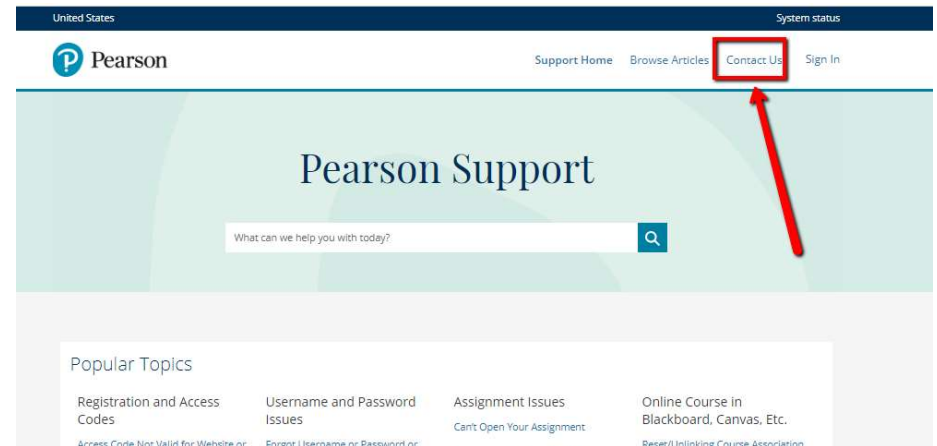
United States

System status

Pearson

Support Home Browse Articles Contact Us Sign In

Pearson Support

What can we help you with today?

Popular Topics

Registration and Access Codes

Access Code Not Valid for Website or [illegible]

Username and Password Issues

Forgot Username or Password or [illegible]

Assignment Issues

Can't Open Your Assignment

Online Course in Blackboard, Canvas, Etc.

Reset/Unlinking Course Association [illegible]